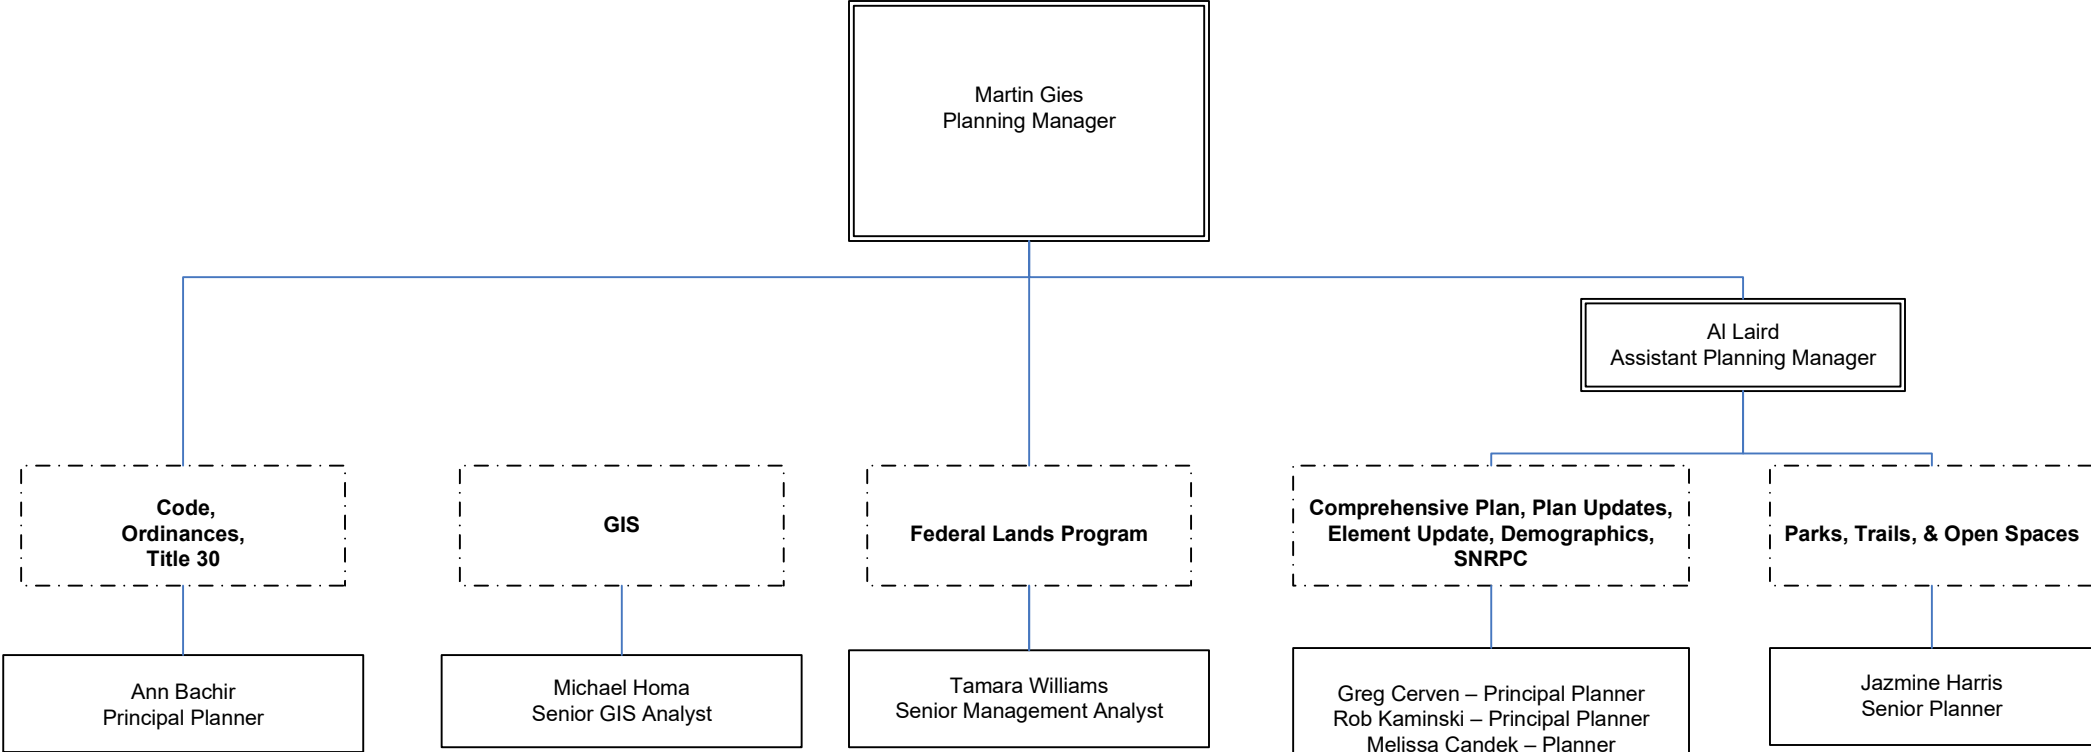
Martin Gies
Planning Manager

Al Laird
Assistant Planning Manager

Code,
Ordinances,
Title 30

GIS

Federal Lands Program

Comprehensive Plan, Plan Updates, Element Update, Demographics, SNRPC

Parks, Trails, & Open Spaces

Ann Bachir
Principal Planner

Michael Homa
Senior GIS Analyst

Tamara Williams
Senior Management Analyst

Greg Cerven – Principal Planner
Rob Kaminski – Principal Planner
Melissa Candek – Planner

Jazmine Harris
Senior Planner